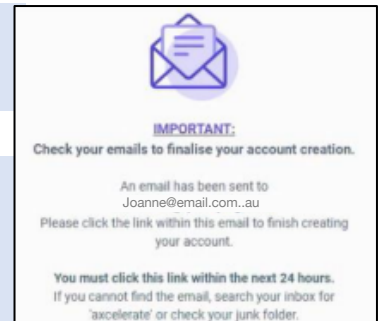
IMPORTANT:
Check your emails to finalise your account creation.

An email has been sent to
Joanne@email.com..au
Please click the link within this email to finish creating your account.

You must click this link within the next 24 hours.
If you cannot find the email, search your inbox for 'axcelerate' or check your junk folder.